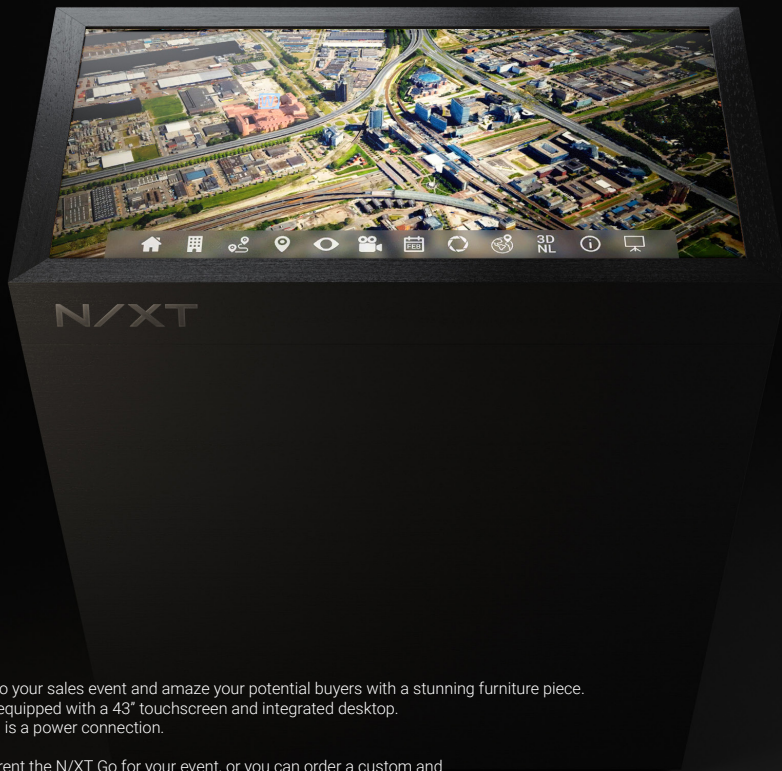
FEB

3D NL

N/XT

o your sales event and amaze your potential buyers with a stunning furniture piece. equipped with a 43" touchscreen and integrated desktop. is a power connection.

rent the N/XT Go for your event, or you can order a custom and